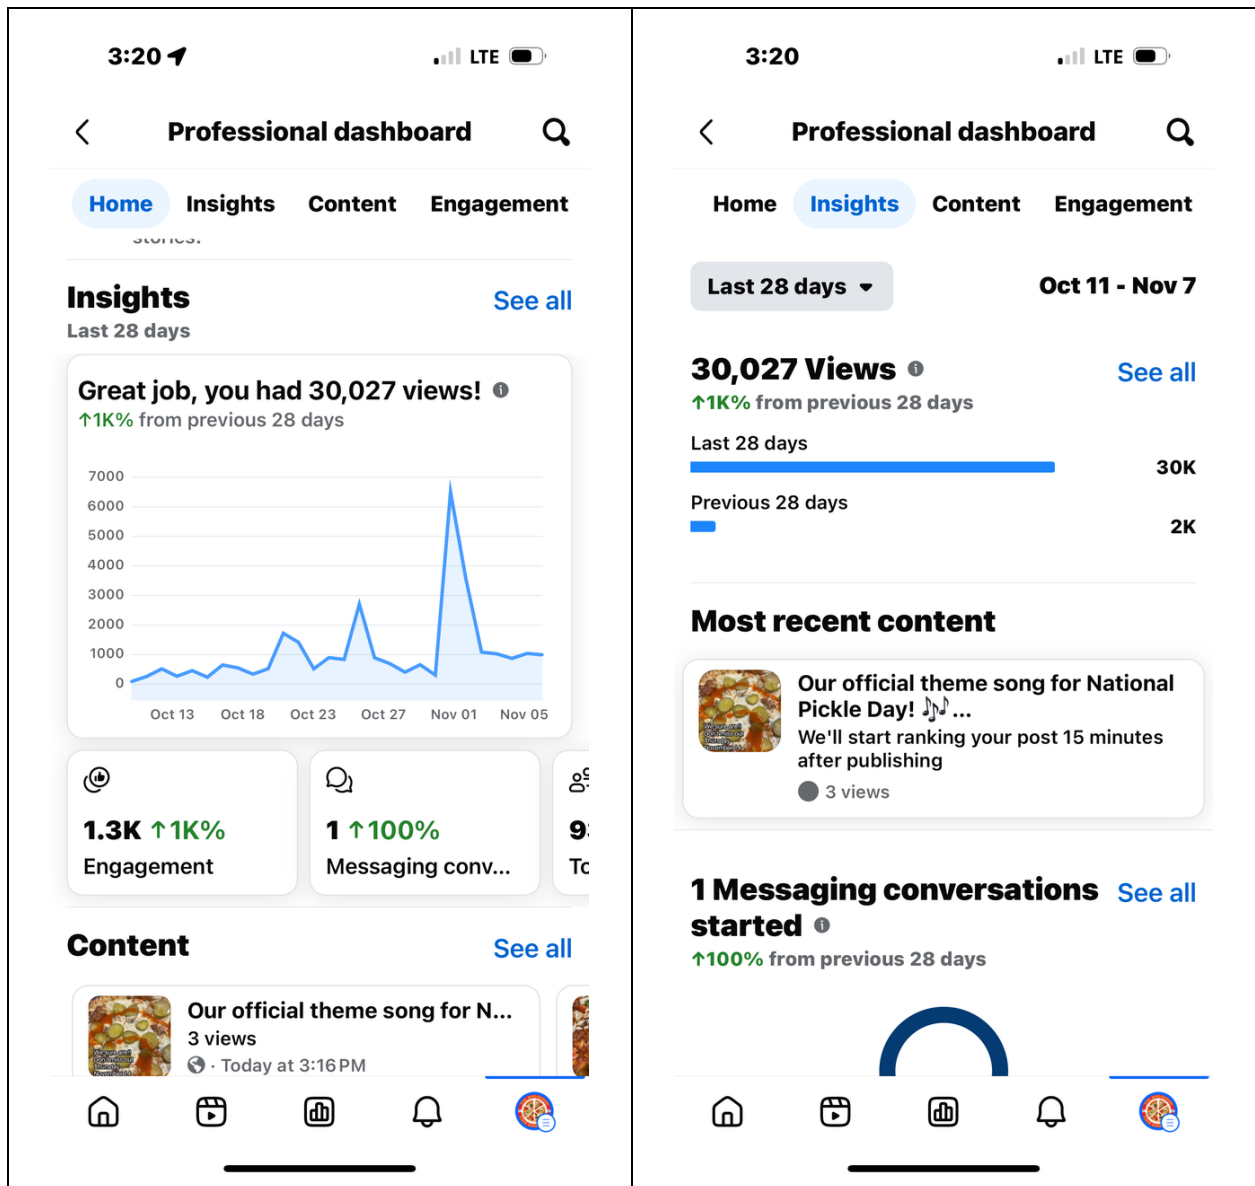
3:20

LTE

Professional dashboard

Home Insights Content Engagement

Insights
See all
Last 28 days

Great job, you had 30,027 views!
↑1K% from previous 28 days

7000
6000
5000
4000
3000
2000
1000
0
Oct 13 Oct 18 Oct 23 Oct 27 Nov 01 Nov 05

1.3K ↑1K%
Engagement

1 ↑100%
Messaging conv...

9
To

Content
See all

Our official theme song for N...
3 views
· Today at 3:16 PM

3:20

LTE

Professional dashboard

Home Insights Content Engagement

Last 28 days
Oct 11 - Nov 7

30,027 Views
See all
↑1K% from previous 28 days

Last 28 days
30K

Previous 28 days
2K

Most recent content

Our official theme song for National Pickle Day! 🎶...
We'll start ranking your post 15 minutes after publishing
3 views

1 Messaging conversations started
See all
↑100% from previous 28 days